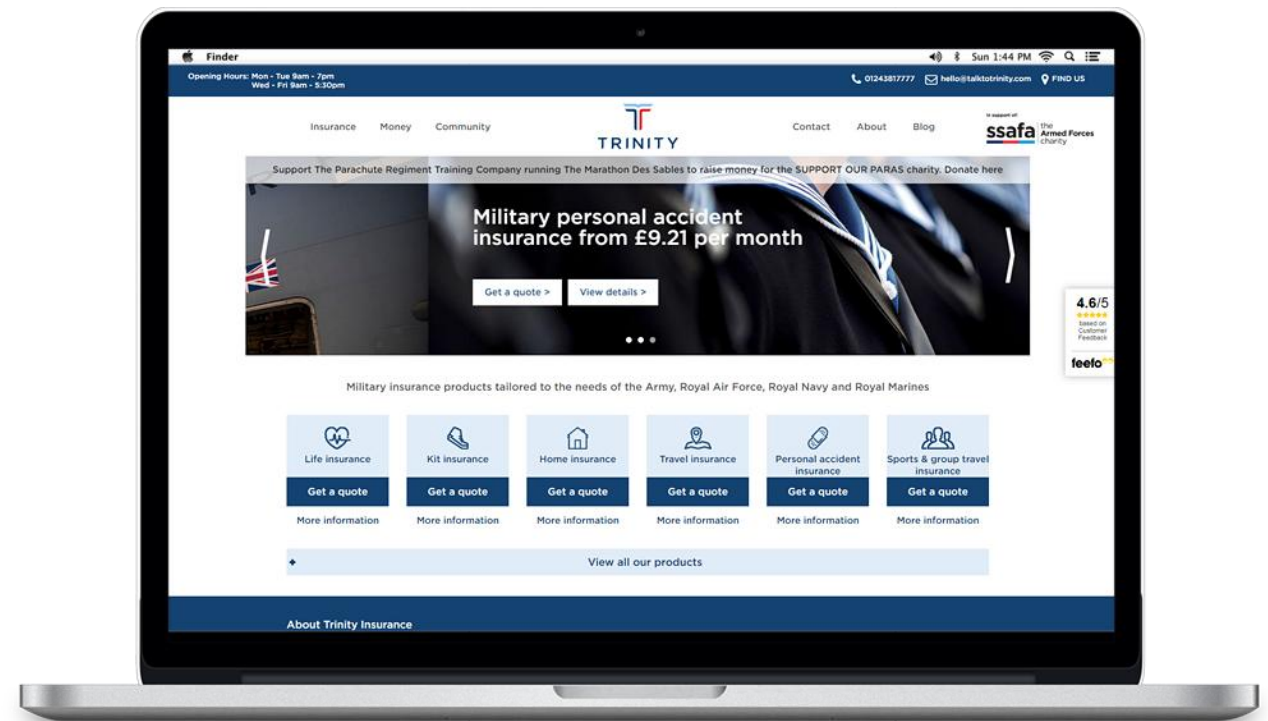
Finder

Sun 1:44 PM

Opening Hours: Mon - Tue 9am - 7pm
Wed - Fri 9am - 5:30pm

01243817777 hello@talktotrinity.com FIND US

Insurance Money Community

TRINITY

Contact About Blog

In support of ssafa the Armed Forces charity

Support The Parachute Regiment Training Company running The Marathon Des Sables to raise money for the SUPPORT OUR PARAS charity. Donate here

Military personal accident insurance from £9.21 per month

Get a quote > View details >

4.6/5
based on Customer Feedback
feefo

Military insurance products tailored to the needs of the Army, Royal Air Force, Royal Navy and Royal Marines

Life insurance
Get a quote
More information

Kit insurance
Get a quote
More information

Home insurance
Get a quote
More information

Travel insurance
Get a quote
More information

Personal accident insurance
Get a quote
More information

Sports & group travel insurance
Get a quote
More information

View all our products

About Trinity Insurance